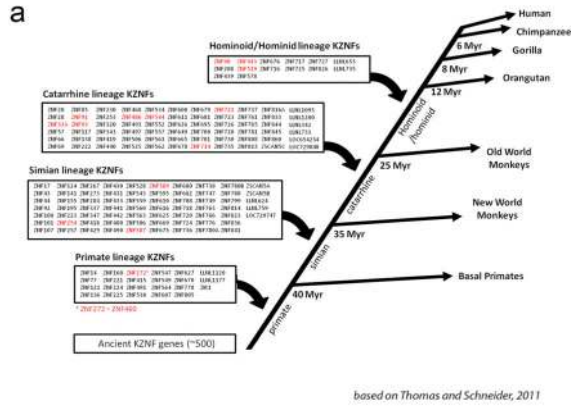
a

Hominoid/Hominid lineage KZNFs

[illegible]

Catarrhine lineage KZNFs

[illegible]

Simian lineage KZNFs

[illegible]

Primate lineage KZNFs

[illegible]

* ZNF272 = ZNF460

Ancient KZNF genes (~500)

Human

Chimpanzee

6 Myr

Gorilla

8 Myr

Orangutan

12 Myr

Hominoid /hominid

Old World Monkeys

25 Myr

catarrhine

New World Monkeys

35 Myr

simian

Basal Primates

40 Myr

primate

based on Thomas and Schneider, 2011